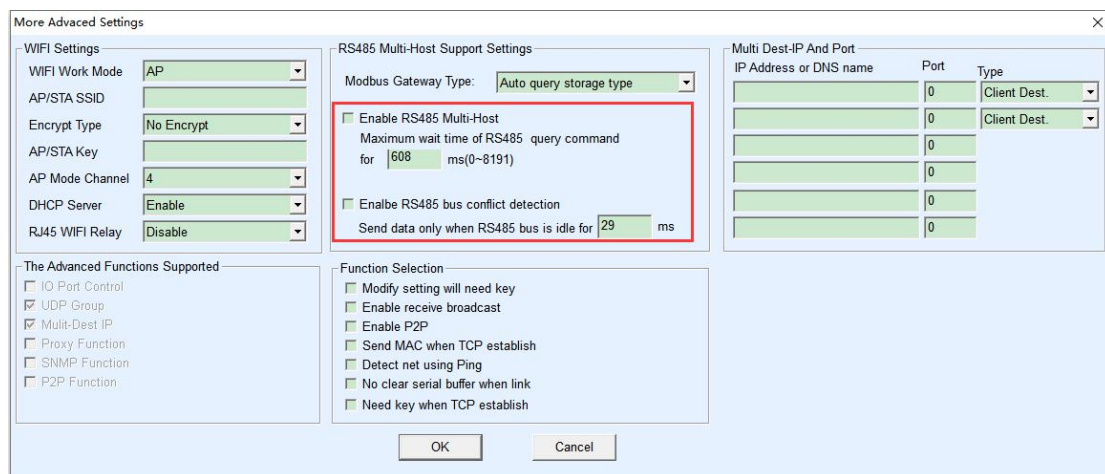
More Advaced Settings
×

WIFI Settings
WIFI Work Mode AP
AP/STA SSID
Encrypt Type No Encrypt
AP/STA Key
AP Mode Channel 4
DHCP Server Enable
RJ45 WIFI Relay Disable

RS485 Multi-Host Support Settings
Modbus Gateway Type: Auto query storage type
Enable RS485 Multi-Host
Maximum wait time of RS485 query command
for 608 ms(0~8191)
Enalbe RS485 bus conflict detection
Send data only when RS485 bus is idle for 29 ms

Multi Dest-IP And Port
| IP Address or DNS name | Port | Type |
|---|---|---|
| | 0 | Client Dest. |
| | 0 | Client Dest. |
| | 0 | |
| | 0 | |
| | 0 | |
| | 0 | |

The Advanced Functions Supported
IO Port Control
UDP Group
Mulit-Dest IP
Proxy Function
SNMP Function
P2P Function

Function Selection
Modify setting will need key
Enable receive broadcast
Enable P2P
Send MAC when TCP establish
Detect net using Ping
No clear serial buffer when link
Need key when TCP establish

OK
Cancel